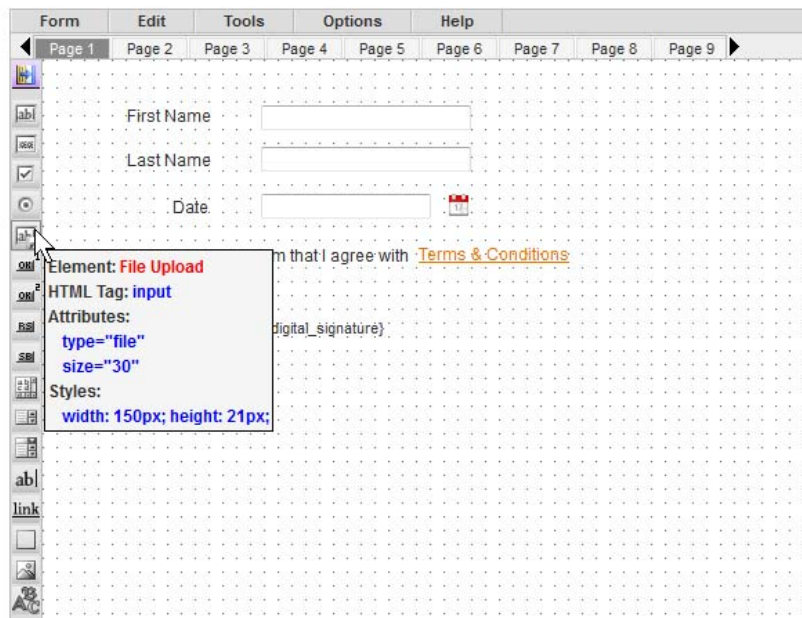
Form Edit Tools Options Help

Page 1 Page 2 Page 3 Page 4 Page 5 Page 6 Page 7 Page 8 Page 9

First Name

Last Name

Date

m that I agree with Terms & Conditions

digital_signature}

Element: File Upload
HTML Tag: input
Attributes:
type="file"
size="30"
Styles:
width: 150px; height: 21px;

ab|

link